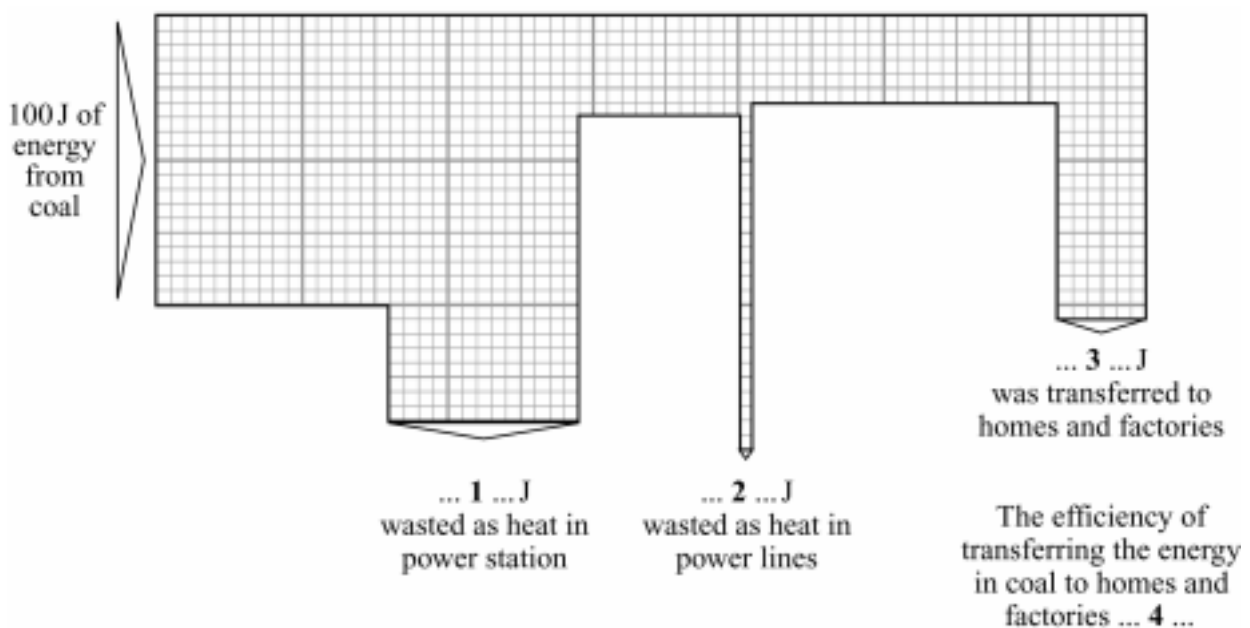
100 J of energy from coal

... **1** ... J wasted as heat in power station

... **2** ... J wasted as heat in power lines

... **3** ... J was transferred to homes and factories

The efficiency of transferring the energy in coal to homes and factories ... **4** ...